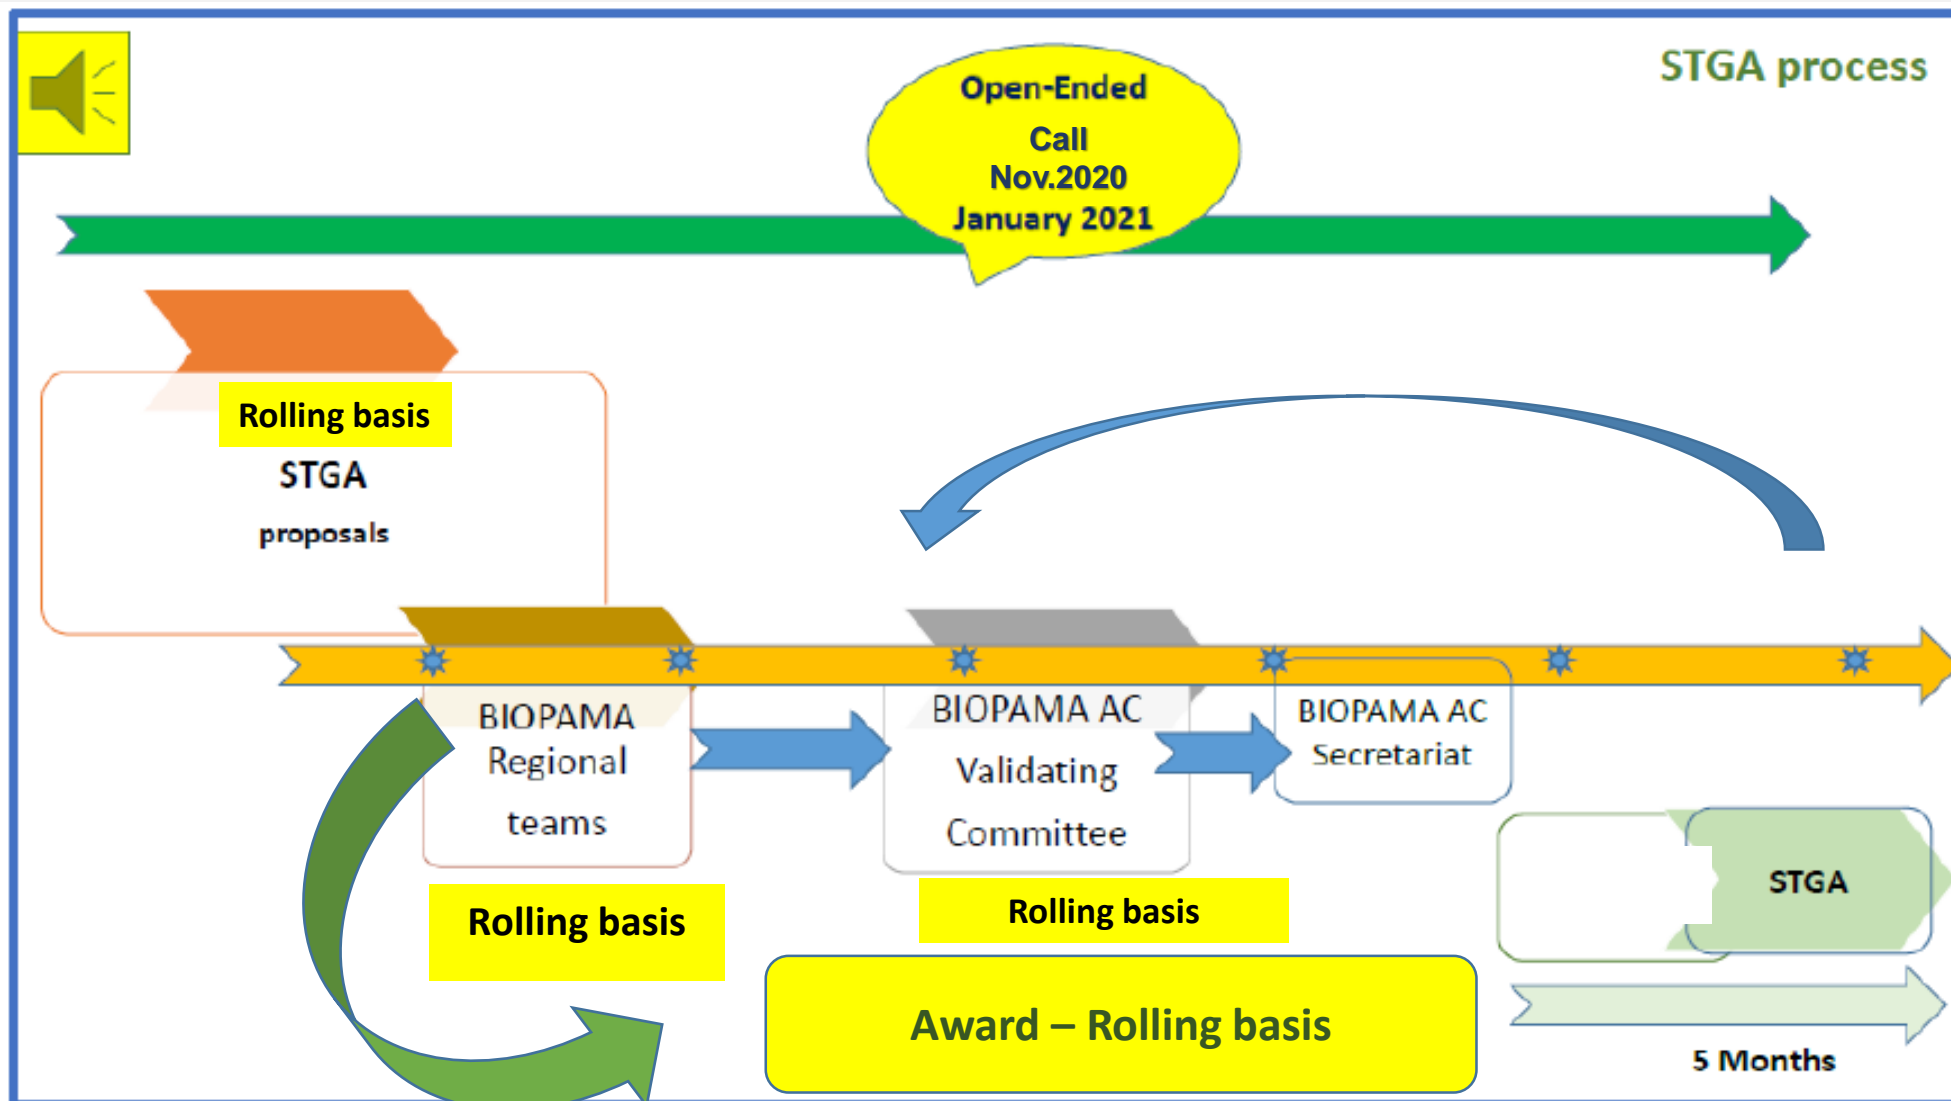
STGA process

Open-Ended Call Nov.2020 January 2021

Rolling basis

STGA

proposals

BIOPAMA Regional teams

BIOPAMA AC Validating Committee

BIOPAMA AC Secretariat

STGA

Rolling basis

Rolling basis

Award – Rolling basis

5 Months